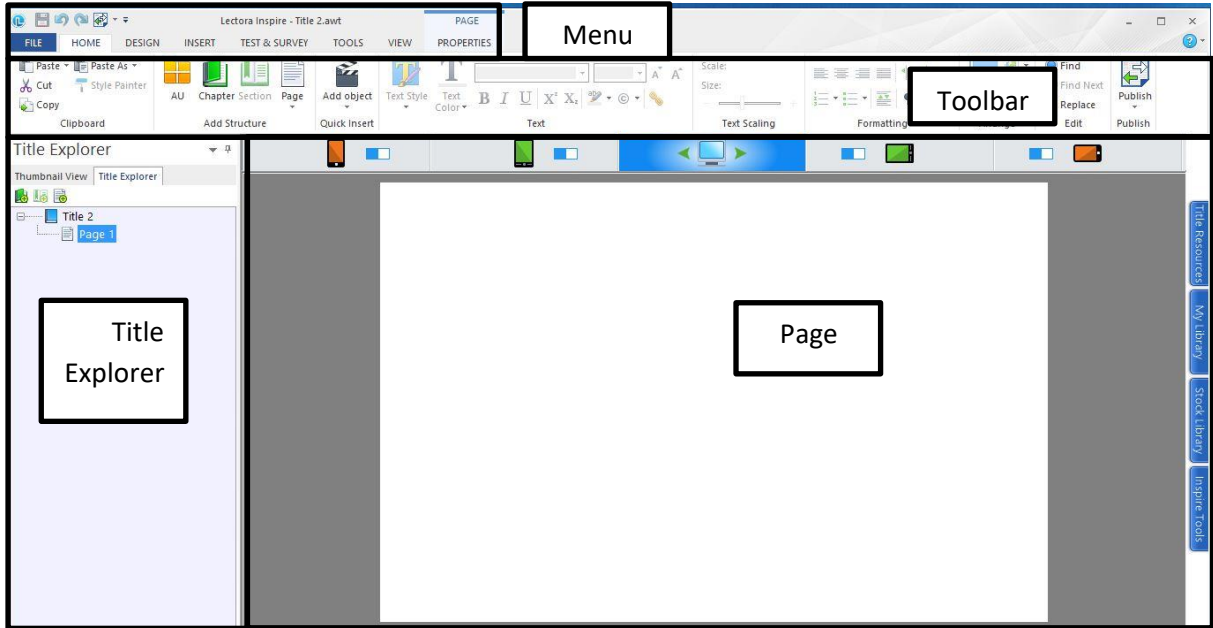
Lectora Inspire - Title 2.awt

PAGE

FILE HOME DESIGN INSERT TEST & SURVEY TOOLS VIEW PROPERTIES

Menu

Paste Paste As Cut Style Painter Copy Clipboard

AU Chapter Section Page Add Structure

Add object Quick Insert

Text Style Text Color Text

Scale: Size: Text Scaling

Formatting

Toolbar

Find Find Next Replace Edit

Publish Publish

Title Explorer

Thumbnail View Title Explorer

Title 2

Page 1

Title Explorer

Page

Title Resources

My Library

Stock Library

Inspire Tools